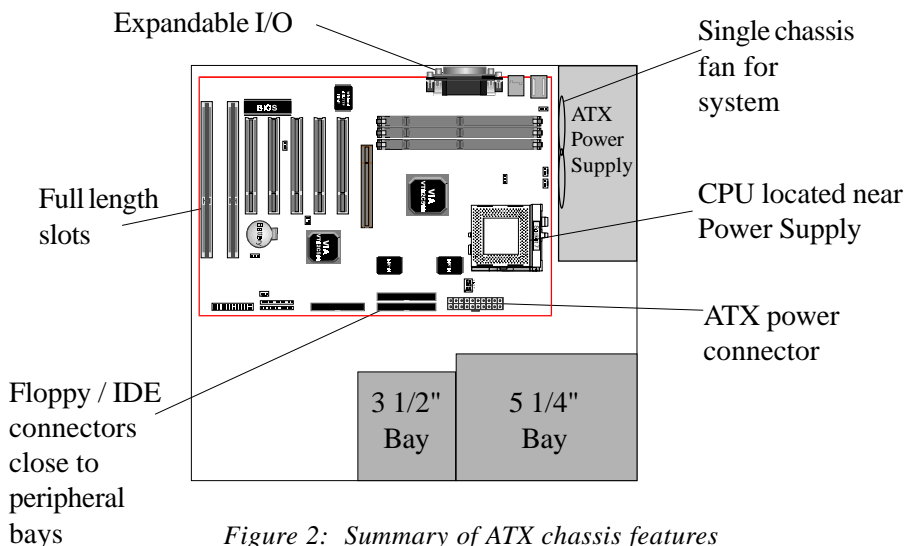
Expandable I/O

Single chassis fan for system

ATX Power Supply

Full length slots

BIOS

VIA

VIA

CPU located near Power Supply

ATX power connector

Floppy / IDE connectors close to peripheral bays

3 1/2" Bay

5 1/4" Bay

*Figure 2: Summary of ATX chassis features*